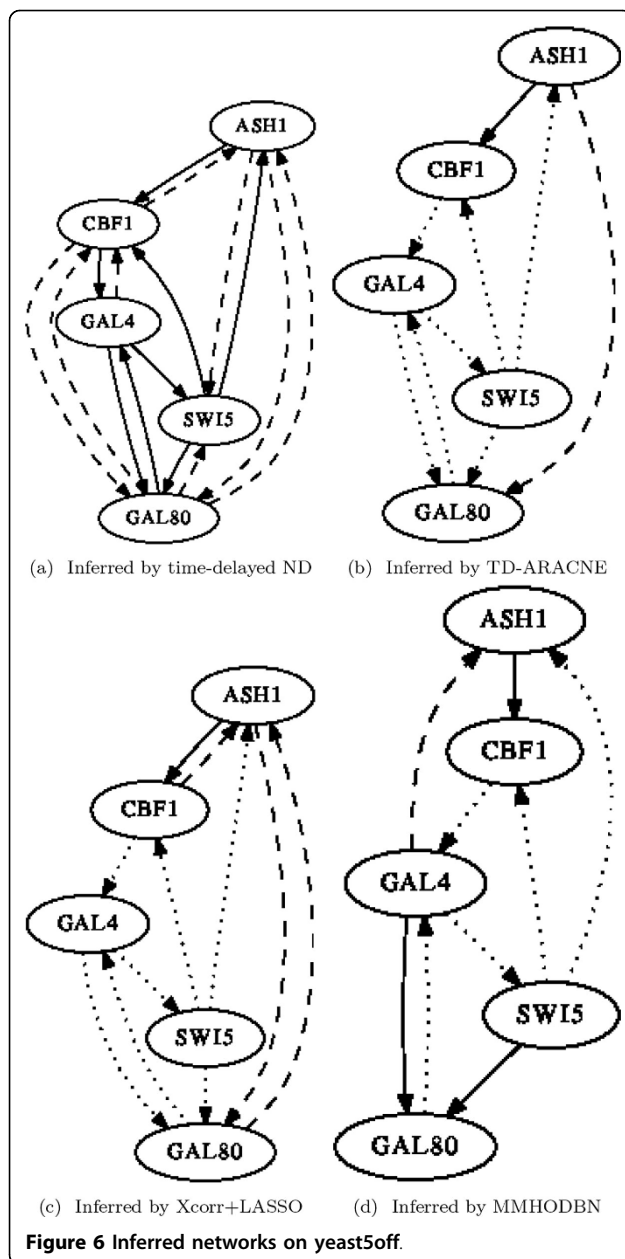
ASH1
CBF1
GAL4
SWI5
GAL80

(a) Inferred by time-delayed ND

ASH1
CBF1
GAL4
SWI5
GAL80

(b) Inferred by TD-ARACNE

ASH1
CBF1
GAL4
SWI5
GAL80

(c) Inferred by Xcorr+LASSO

ASH1
CBF1
GAL4
SWI5
GAL80

(d) Inferred by MMHODBN

Figure 6 Inferred networks on yeast5off.